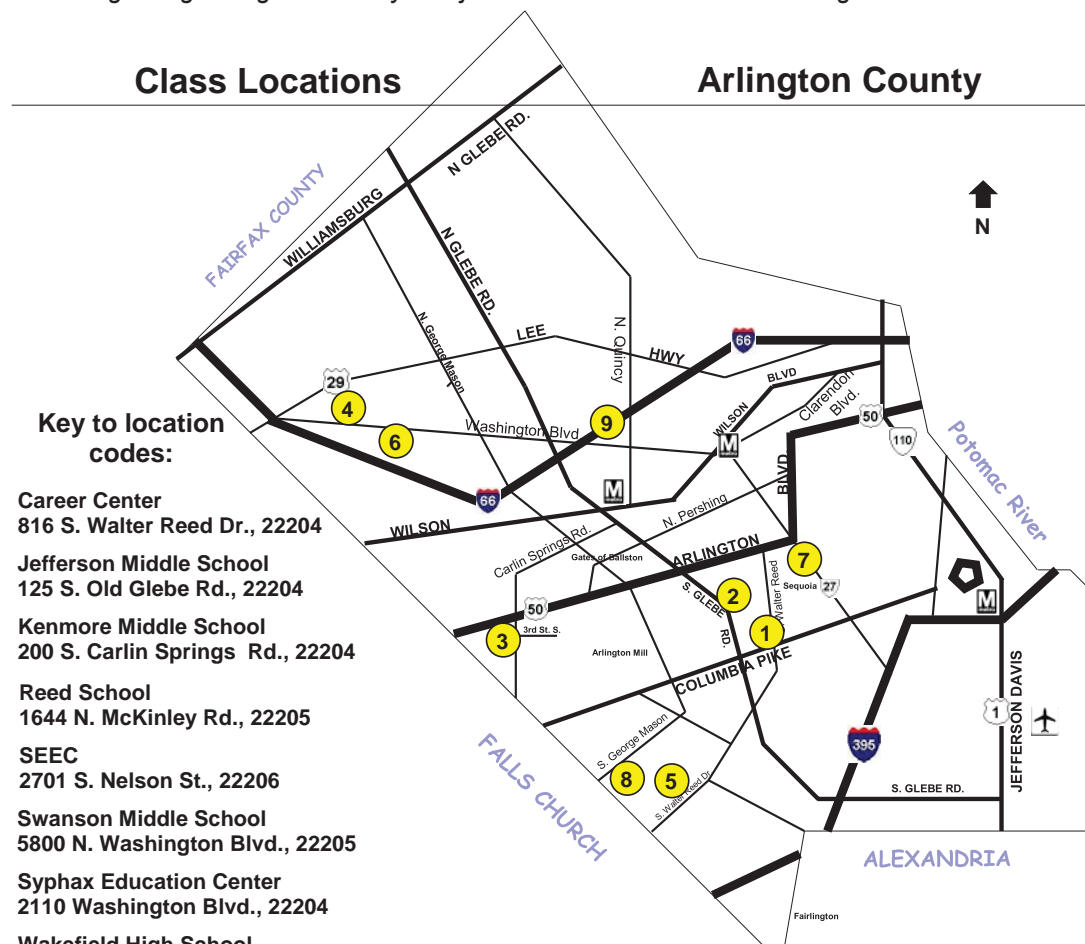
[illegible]

Class Locations

Arlington County

N

FAIRFAX COUNTY

WILLIAMSBURG

N GLEBE RD.

N GLEBE RD.

N. George Mason

N. Quincy

LEE

HWY

66

29

4

6

Washington Blvd

9

WILSON

BLVD

Clarendon Blvd.

50

110

Potomac River

66

M

M

WILSON

N. Pershing

BLVD

Carlin Springs Rd.

Gates of Ballston

ARLINGTON

7

Sequoia

27

S. GLEBE RD.

2

Walter Reed

50

3rd St. S.

3

1

Arlington Mill

COLUMBIA PIKE

M

JEFFERSON DAVIS

1

395

S. George Mason

8

5

S. Walter Reed Dr.

S. GLEBE RD.

FALLS CHURCH

ALEXANDRIA

Fairlington

Key to location codes:

Career Center
816 S. Walter Reed Dr., 22204

Jefferson Middle School
125 S. Old Glebe Rd., 22204

Kenmore Middle School
200 S. Carlin Springs Rd., 22204

Reed School
1644 N. McKinley Rd., 22205

SEEC
2701 S. Nelson St., 22206

Swanson Middle School
5800 N. Washington Blvd., 22205

Syphax Education Center
2110 Washington Blvd., 22204

Wakefield High School